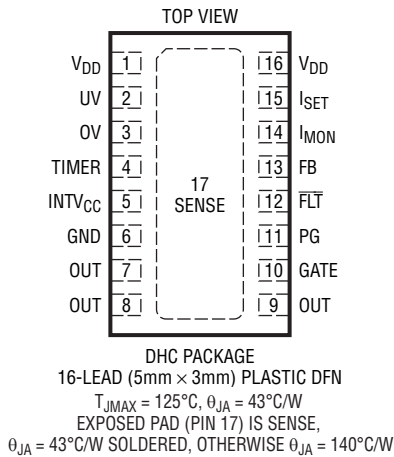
TOP VIEW

$V_{DD}$ 1
UV 2
OV 3
TIMER 4
$INTV_{CC}$ 5
GND 6
OUT 7
OUT 8

17
SENSE

16 $V_{DD}$
15 $I_{SET}$
14 $I_{MON}$
13 FB
12 $\overline{FLT}$
11 PG
10 GATE
9 OUT

DHC PACKAGE
16-LEAD (5mm × 3mm) PLASTIC DFN
$T_{JMAX}$ = 125°C, $\theta_{JA}$ = 43°C/W
EXPOSED PAD (PIN 17) IS SENSE,
$\theta_{JA}$ = 43°C/W SOLDERED, OTHERWISE $\theta_{JA}$ = 140°C/W